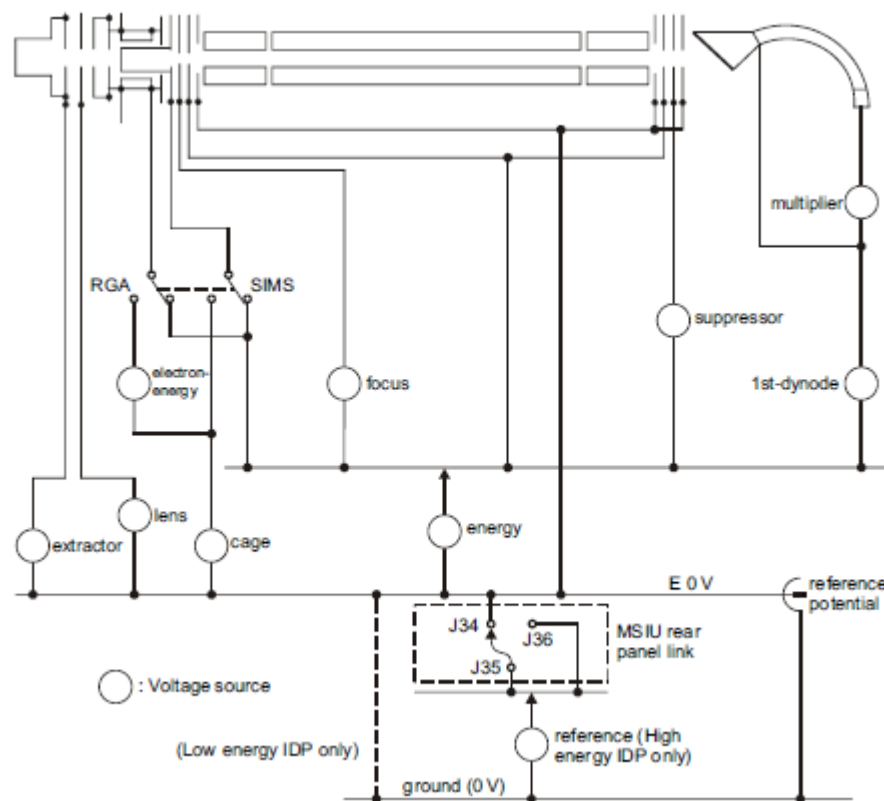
multiplier

RGA

SIMS

suppressor

electron-energy

focus

1st-dynode

extractor

lens

cage

energy

E 0 V

reference potential

J34

J36

MSIU rear panel link

J35

: Voltage source

reference (High energy IDP only)

(Low energy IDP only)

ground (0 V)